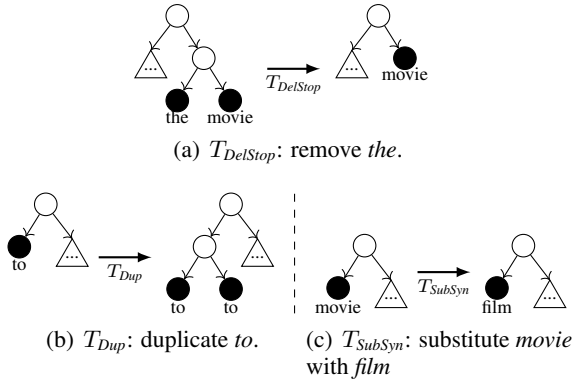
...
the movie
$T_{DelStop}$
...
movie

(a) $T_{DelStop}$: remove *the*.

...
to
$T_{Dup}$
...
to to

(b) $T_{Dup}$: duplicate *to*.

...
movie
$T_{SubSyn}$
...
film

(c) $T_{SubSyn}$: substitute *movie* with *film*